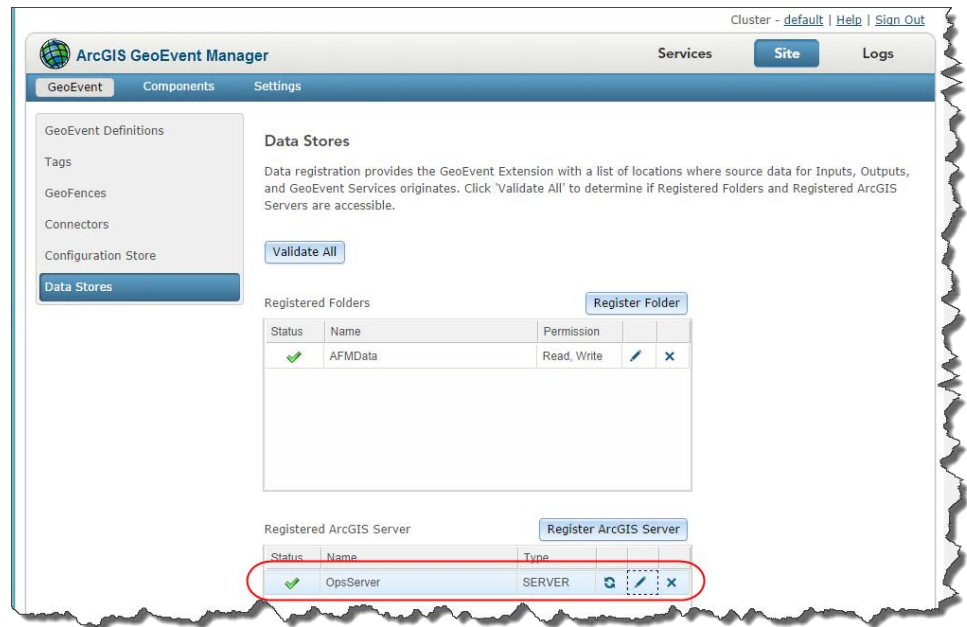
Cluster - default | Help | Sign Out

ArcGIS GeoEvent Manager

Services Site Logs

GeoEvent Components Settings

GeoEvent Definitions
Tags
GeoFences
Connectors
Configuration Store
Data Stores

Data Stores

Data registration provides the GeoEvent Extension with a list of locations where source data for Inputs, Outputs, and GeoEvent Services originates. Click 'Validate All' to determine if Registered Folders and Registered ArcGIS Servers are accessible.

Validate All

Registered Folders

Register Folder

| Status | Name | Permission | | |
|---|---|---|---|---|
| | AFMData | Read, Write | | |

Registered ArcGIS Server

Register ArcGIS Server

| Status | Name | Type | | | |
|---|---|---|---|---|---|
| | OpsServer | SERVER | | | |